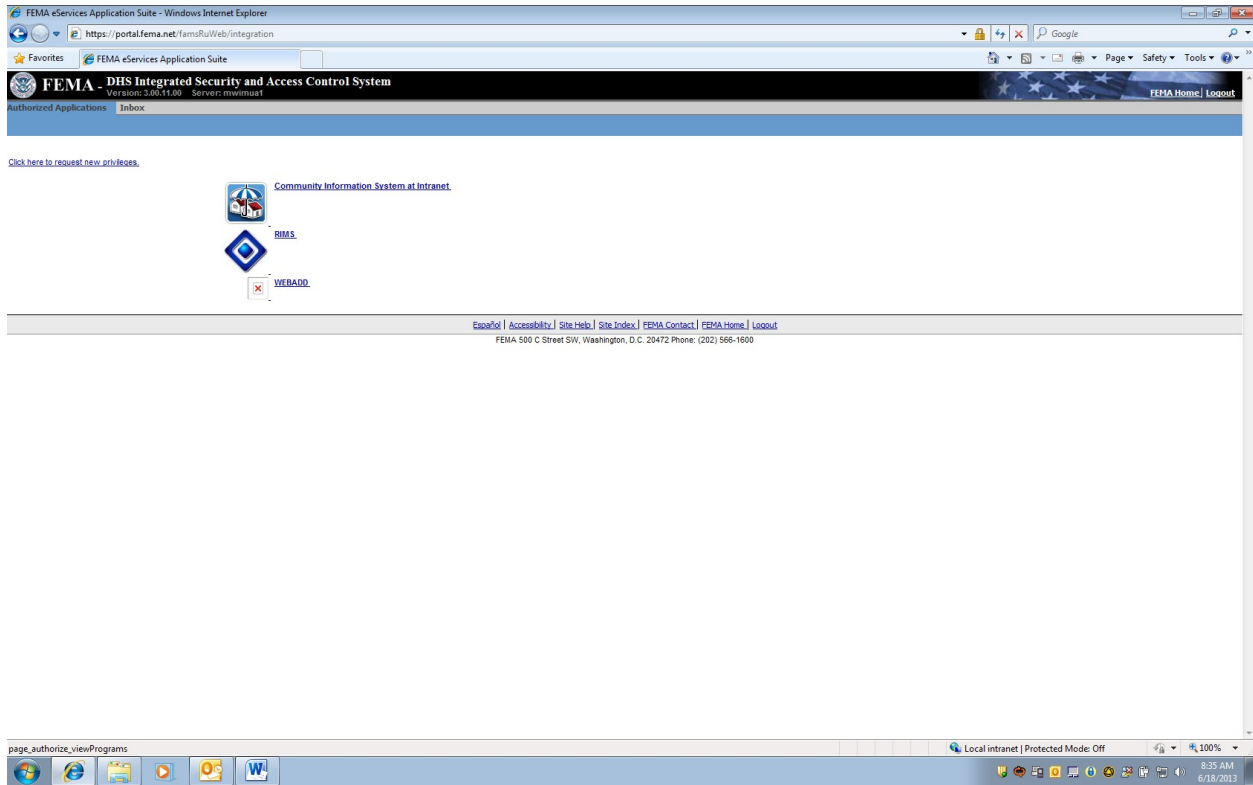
FEMA eServices Application Suite - Windows Internet Explorer

https://portal.fema.net/famsRuWeb/integration

Google

Favorites

FEMA eServices Application Suite

Page ▾ Safety ▾ Tools ▾

FEMA - DHS Integrated Security and Access Control System
Version: 3.00.11.00 Server: mwimua1

FEMA Home | Logout

Authorized Applications Inbox

Click here to request new privileges.

Community Information System at Intranet

RIMS

WEBADD

Español | Accessibility | Site Help | Site Index | FEMA Contact | FEMA Home | Logout

FEMA 500 C Street SW, Washington, D.C. 20472 Phone: (202) 566-1600

page_authorize_viewPrograms

Local intranet | Protected Mode: Off

100%

8:35 AM
6/18/2013